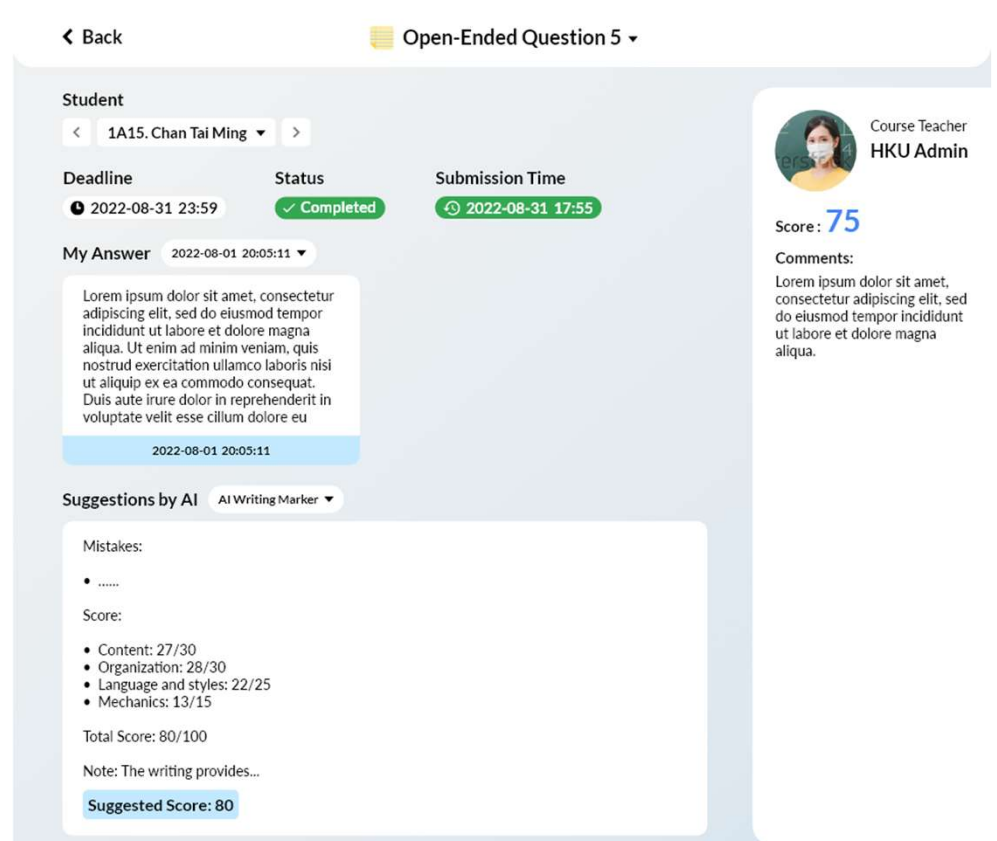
< Back

Open-Ended Question 5 ▾

Student

< 1A15. Chan Tai Ming ▾ >

Deadline
2022-08-31 23:59

Status
✓ Completed

Submission Time
2022-08-31 17:55

My Answer 2022-08-01 20:05:11 ▾

Lorem ipsum dolor sit amet, consectetur adipiscing elit, sed do eiusmod tempor incididunt ut labore et dolore magna aliqua. Ut enim ad minim veniam, quis nostrud exercitation ullamco laboris nisi ut aliquip ex ea commodo consequat. Duis aute irure dolor in reprehenderit in voluptate velit esse cillum dolore eu

2022-08-01 20:05:11

Suggestions by AI AI Writing Marker ▾

Mistakes:

• ......

Score:

• Content: 27/30
• Organization: 28/30
• Language and styles: 22/25
• Mechanics: 13/15

Total Score: 80/100

Note: The writing provides...

Suggested Score: 80

Course Teacher
HKU Admin

Score: 75

Comments:
Lorem ipsum dolor sit amet, consectetur adipiscing elit, sed do eiusmod tempor incididunt ut labore et dolore magna aliqua.